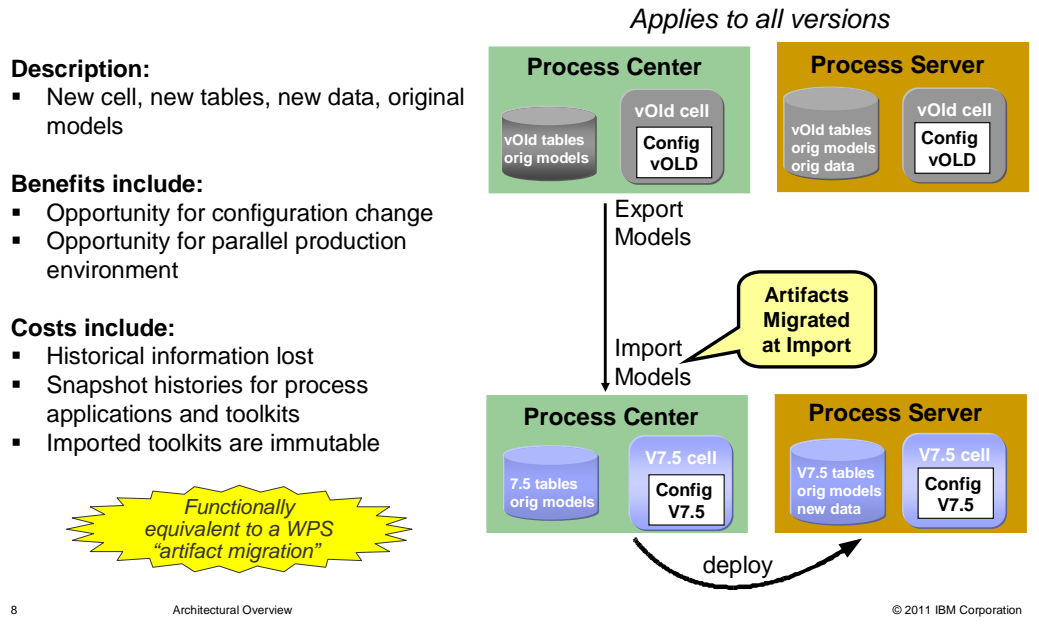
Applies to all versions

Description:
▪ New cell, new tables, new data, original models

Benefits include:
▪ Opportunity for configuration change
▪ Opportunity for parallel production environment

Costs include:
▪ Historical information lost
▪ Snapshot histories for process applications and toolkits
▪ Imported toolkits are immutable

Functionally equivalent to a WPS "artifact migration"

Process Center
vOld tables orig models
vOld cell
Config vOLD

Process Server
vOld tables orig models orig data
vOld cell
Config vOLD

Export Models

Artifacts Migrated at Import

Import Models

Process Center
7.5 tables orig models
V7.5 cell
Config V7.5

Process Server
V7.5 tables orig models new data
V7.5 cell
Config V7.5

deploy

8 Architectural Overview © 2011 IBM Corporation